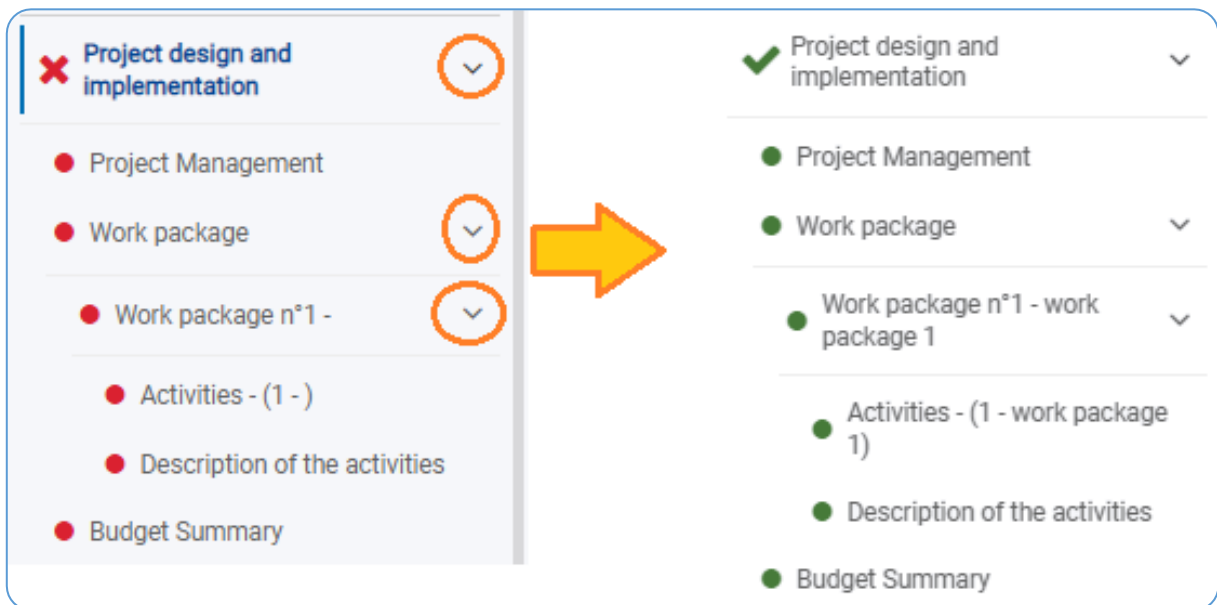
Project design and implementation

Project Management

Work package

Work package n°1 -

Activities - (1 - )

Description of the activities

Budget Summary

Project design and implementation

Project Management

Work package

Work package n°1 - work package 1

Activities - (1 - work package 1)

Description of the activities

Budget Summary